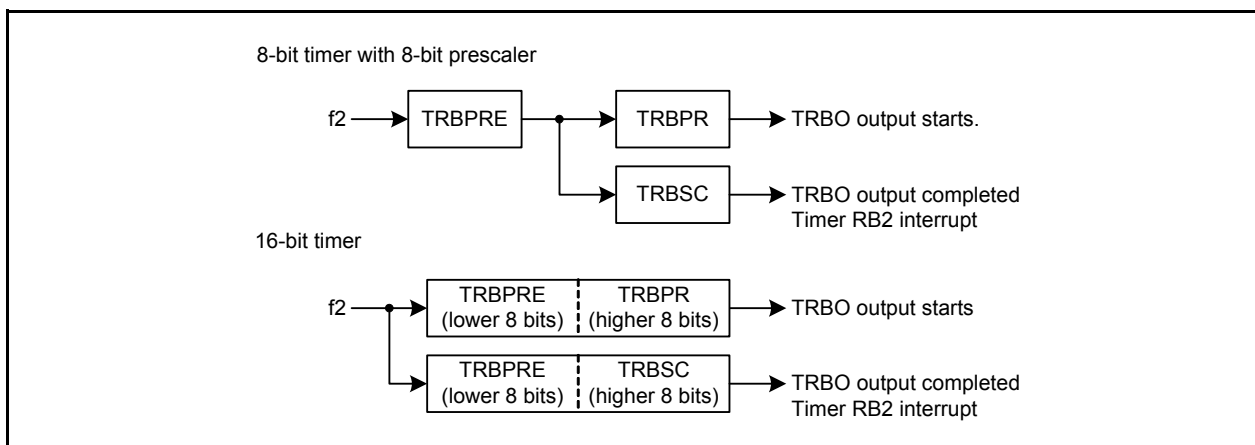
8-bit timer with 8-bit prescaler

f2

TRBPRE

TRBPR

TRBO output starts.

TRBSC

TRBO output completed
Timer RB2 interrupt

16-bit timer

f2

TRBPRE
(lower 8 bits)

TRBPR
(higher 8 bits)

TRBO output starts

TRBPRE
(lower 8 bits)

TRBSC
(higher 8 bits)

TRBO output completed
Timer RB2 interrupt